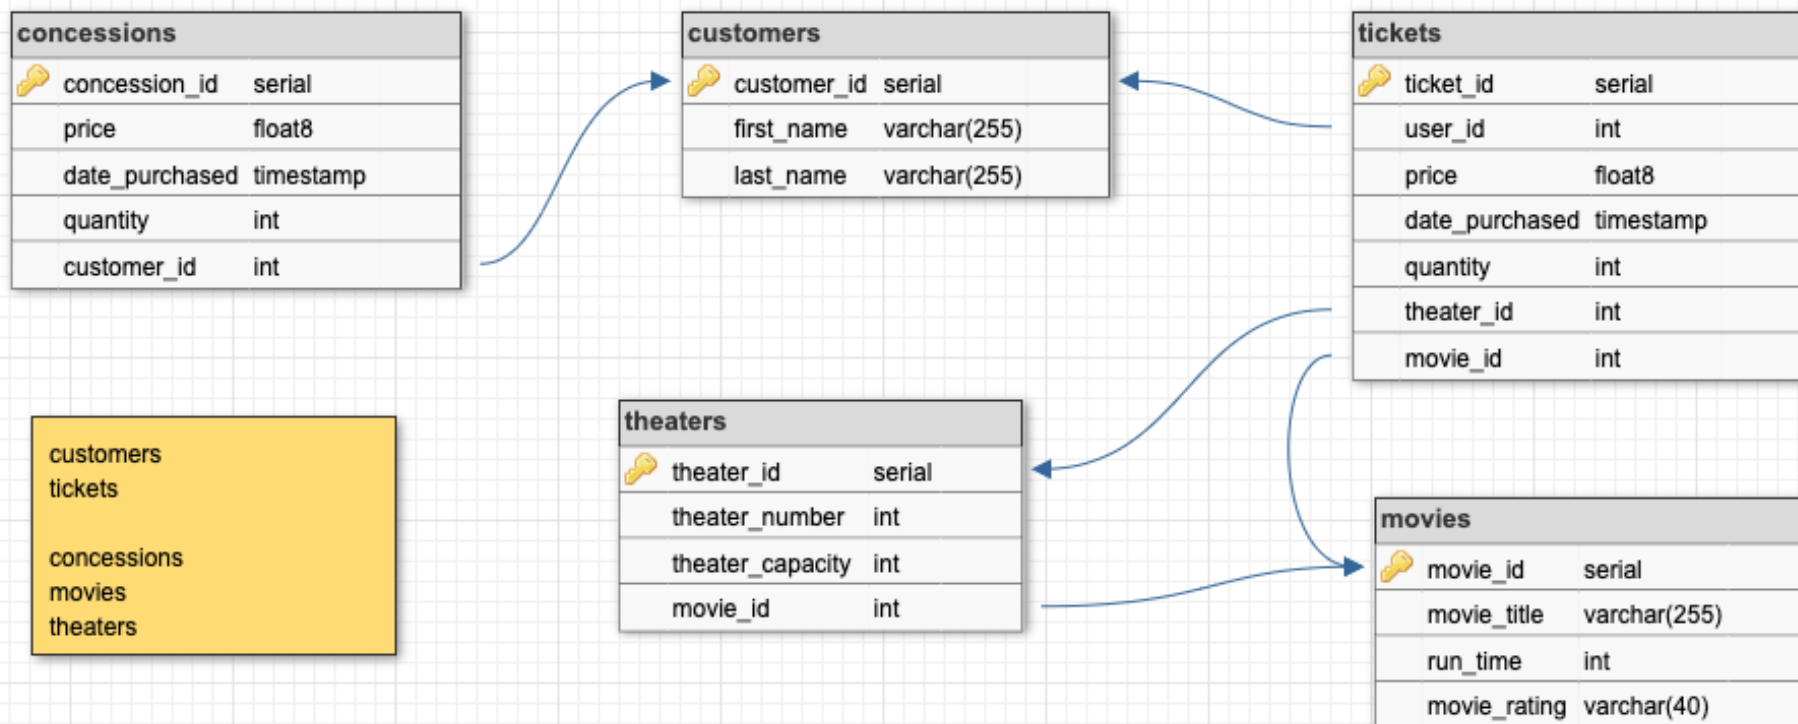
concessions

| concession_id | serial |
|---|---|
| price | float8 |
| date_purchased | timestamp |
| quantity | int |
| customer_id | int |

customers

| customer_id | serial |
|---|---|
| first_name | varchar(255) |
| last_name | varchar(255) |

tickets

| ticket_id | serial |
|---|---|
| user_id | int |
| price | float8 |
| date_purchased | timestamp |
| quantity | int |
| theater_id | int |
| movie_id | int |

customers
tickets

concessions
movies
theaters

theaters

| theater_id | serial |
|---|---|
| theater_number | int |
| theater_capacity | int |
| movie_id | int |

movies

| movie_id | serial |
|---|---|
| movie_title | varchar(255) |
| run_time | int |
| movie_rating | varchar(40) |